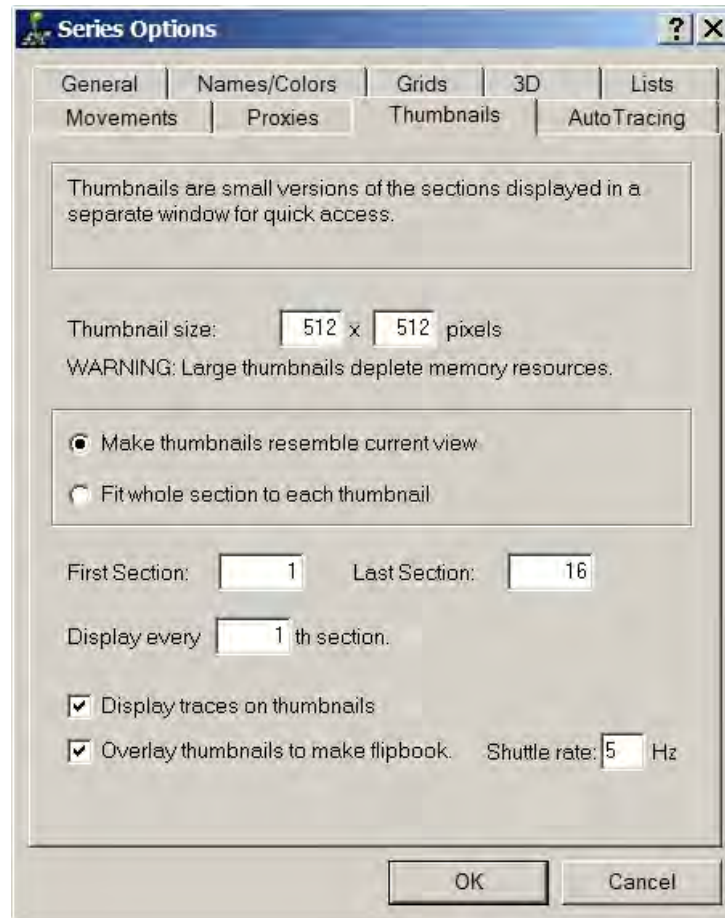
Series Options

? X

General | Names/Colors | Grids | 3D | Lists
Movements | Proxies | Thumbnails | AutoTracing

Thumbnails are small versions of the sections displayed in a separate window for quick access.

Thumbnail size: 512 x 512 pixels
WARNING: Large thumbnails deplete memory resources.

Make thumbnails resemble current view
Fit whole section to each thumbnail

First Section: 1 Last Section: 16

Display every 1 th section.

Display traces on thumbnails
Overlay thumbnails to make flipbook. Shuttle rate: 5 Hz

OK Cancel